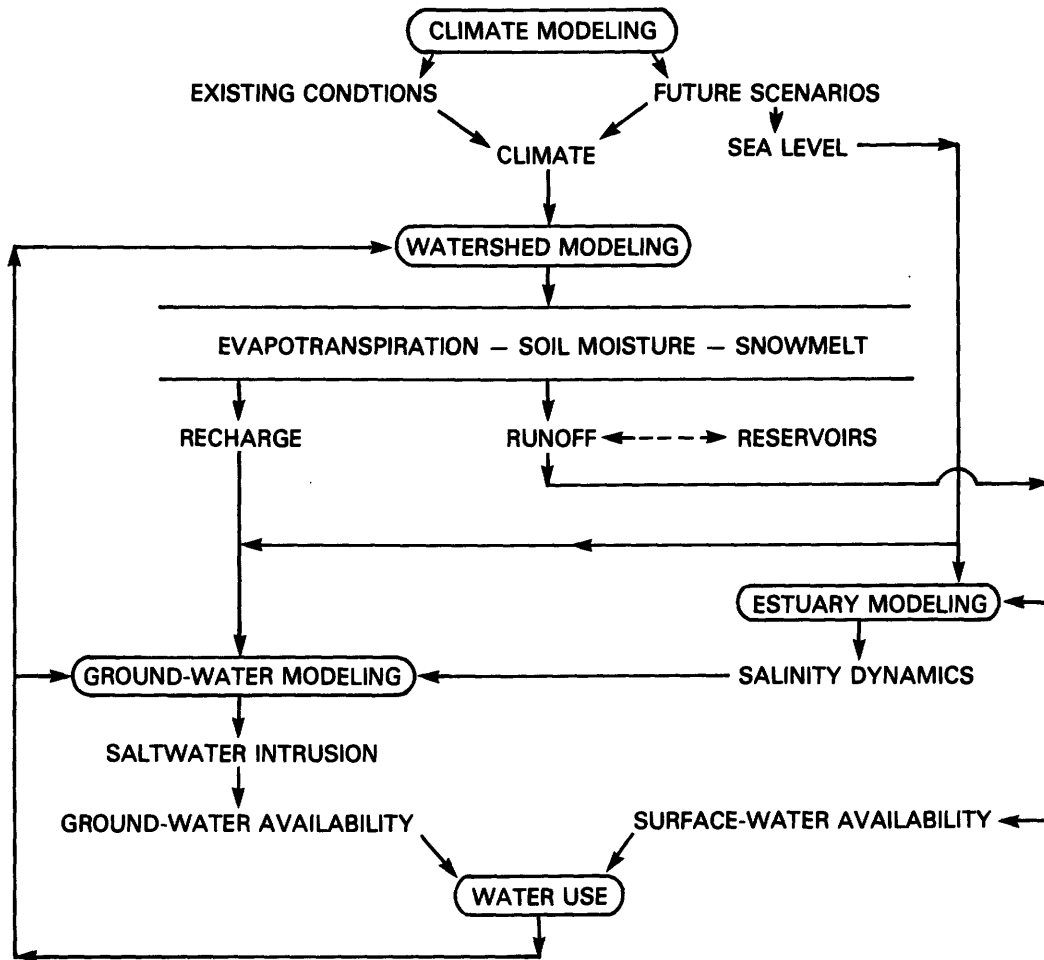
CLIMATE MODELING

EXISTING CONDTIONS

FUTURE SCENARIOS

CLIMATE

SEA LEVEL

WATERSHED MODELING

EVAPOTRANSPIRATION — SOIL MOISTURE — SNOWMELT

RECHARGE

RUNOFF

RESERVOIRS

ESTUARY MODELING

GROUND-WATER MODELING

SALINITY DYNAMICS

SALTWATER INTRUSION

GROUND-WATER AVAILABILITY

SURFACE-WATER AVAILABILITY

WATER USE